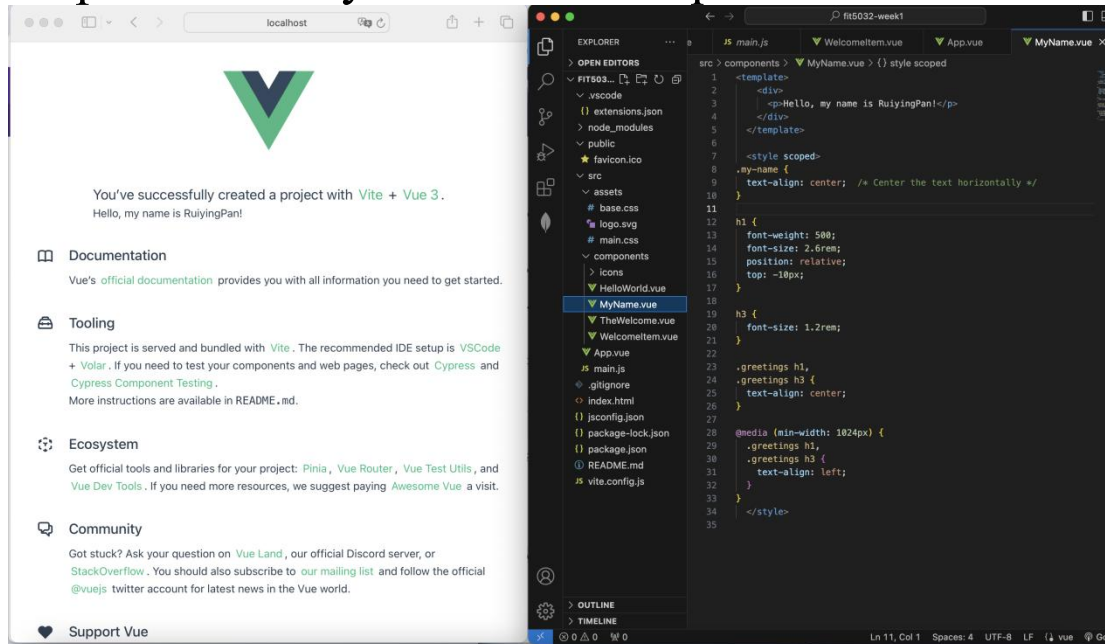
localhost

You've successfully created a project with Vite + Vue 3.
Hello, my name is RuiyingPan!

Documentation
Vue's official documentation provides you with all information you need to get started.

Tooling
This project is served and bundled with Vite. The recommended IDE setup is VSCode + Volar. If you need to test your components and web pages, check out Cypress and Cypress Component Testing.
More instructions are available in README.md.

Ecosystem
Get official tools and libraries for your project: Pinia, Vue Router, Vue Test Utils, and Vue Dev Tools. If you need more resources, we suggest paying Awesome Vue a visit.

Community
Got stuck? Ask your question on Vue Land, our official Discord server, or StackOverflow. You should also subscribe to our mailing list and follow the official @vuejs twitter account for latest news in the Vue world.

Support Vue

fit5032-week1

EXPLORER ...
> OPEN EDITORS
FIT503...
.vscode
extensions.json
node_modules
public
favicon.ico
src
assets
base.css
logo.svg
main.css
components
icons
HelloWorld.vue
MyName.vue
TheWelcome.vue
WelcomeItem.vue
App.vue
main.js
.gitignore
index.html
jsconfig.json
package-lock.json
package.json
README.md
vite.config.js
> OUTLINE
> TIMELINE

main.js WelcomeItem.vue App.vue MyName.vue
src > components > MyName.vue > {} style scoped

```
1  <template>
2      <div>
3        <p>Hello, my name is RuiyingPan!</p>
4      </div>
5    </template>
6
7    <style scoped>
8  .my-name {
9    text-align: center;  /* Center the text horizontally */
10 }
11
12 h1 {
13   font-weight: 500;
14   font-size: 2.6rem;
15   position: relative;
16   top: -10px;
17 }
18
19 h3 {
20   font-size: 1.2rem;
21 }
22
23 .greetings h1,
24 .greetings h3 {
25   text-align: center;
26 }
27
28 @media (min-width: 1024px) {
29   .greetings h1,
30   .greetings h3 {
31     text-align: left;
32   }
33 }
34   </style>
35
```

⊗ 0 ⚠ 0 ⚡0   Ln 11, Col 1  Spaces: 4  UTF-8  LF  {} vue